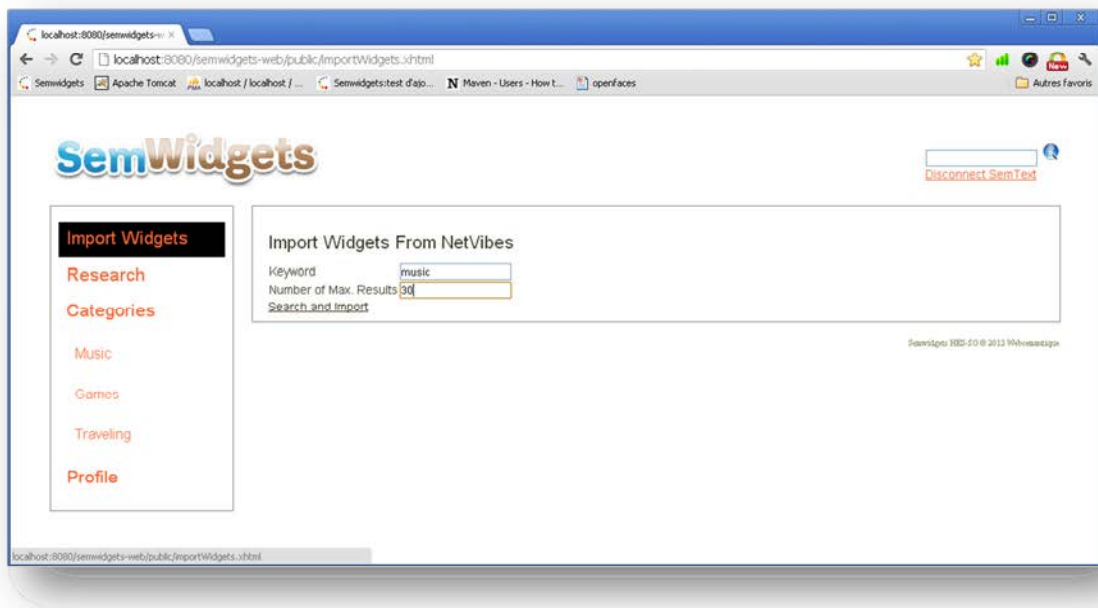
localhost:8080/semwidgets-w ×

localhost:8080/semwidgets-web/public/importWidgets.xhtml

Semwidgets Apache Tomcat localhost / localhost / ... Semwidgets:test d'ajo... Maven - Users - How t... openfaces Autres favoris

SemWidgets

Disconnect SemText

Import Widgets
Research
Categories
Music
Games
Traveling
Profile

Import Widgets From NetVibes
Keyword music
Number of Max. Results 30
Search and Import

Semwidgets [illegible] © 2013 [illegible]

localhost:8080/semwidgets-web/public/importWidgets.xhtml